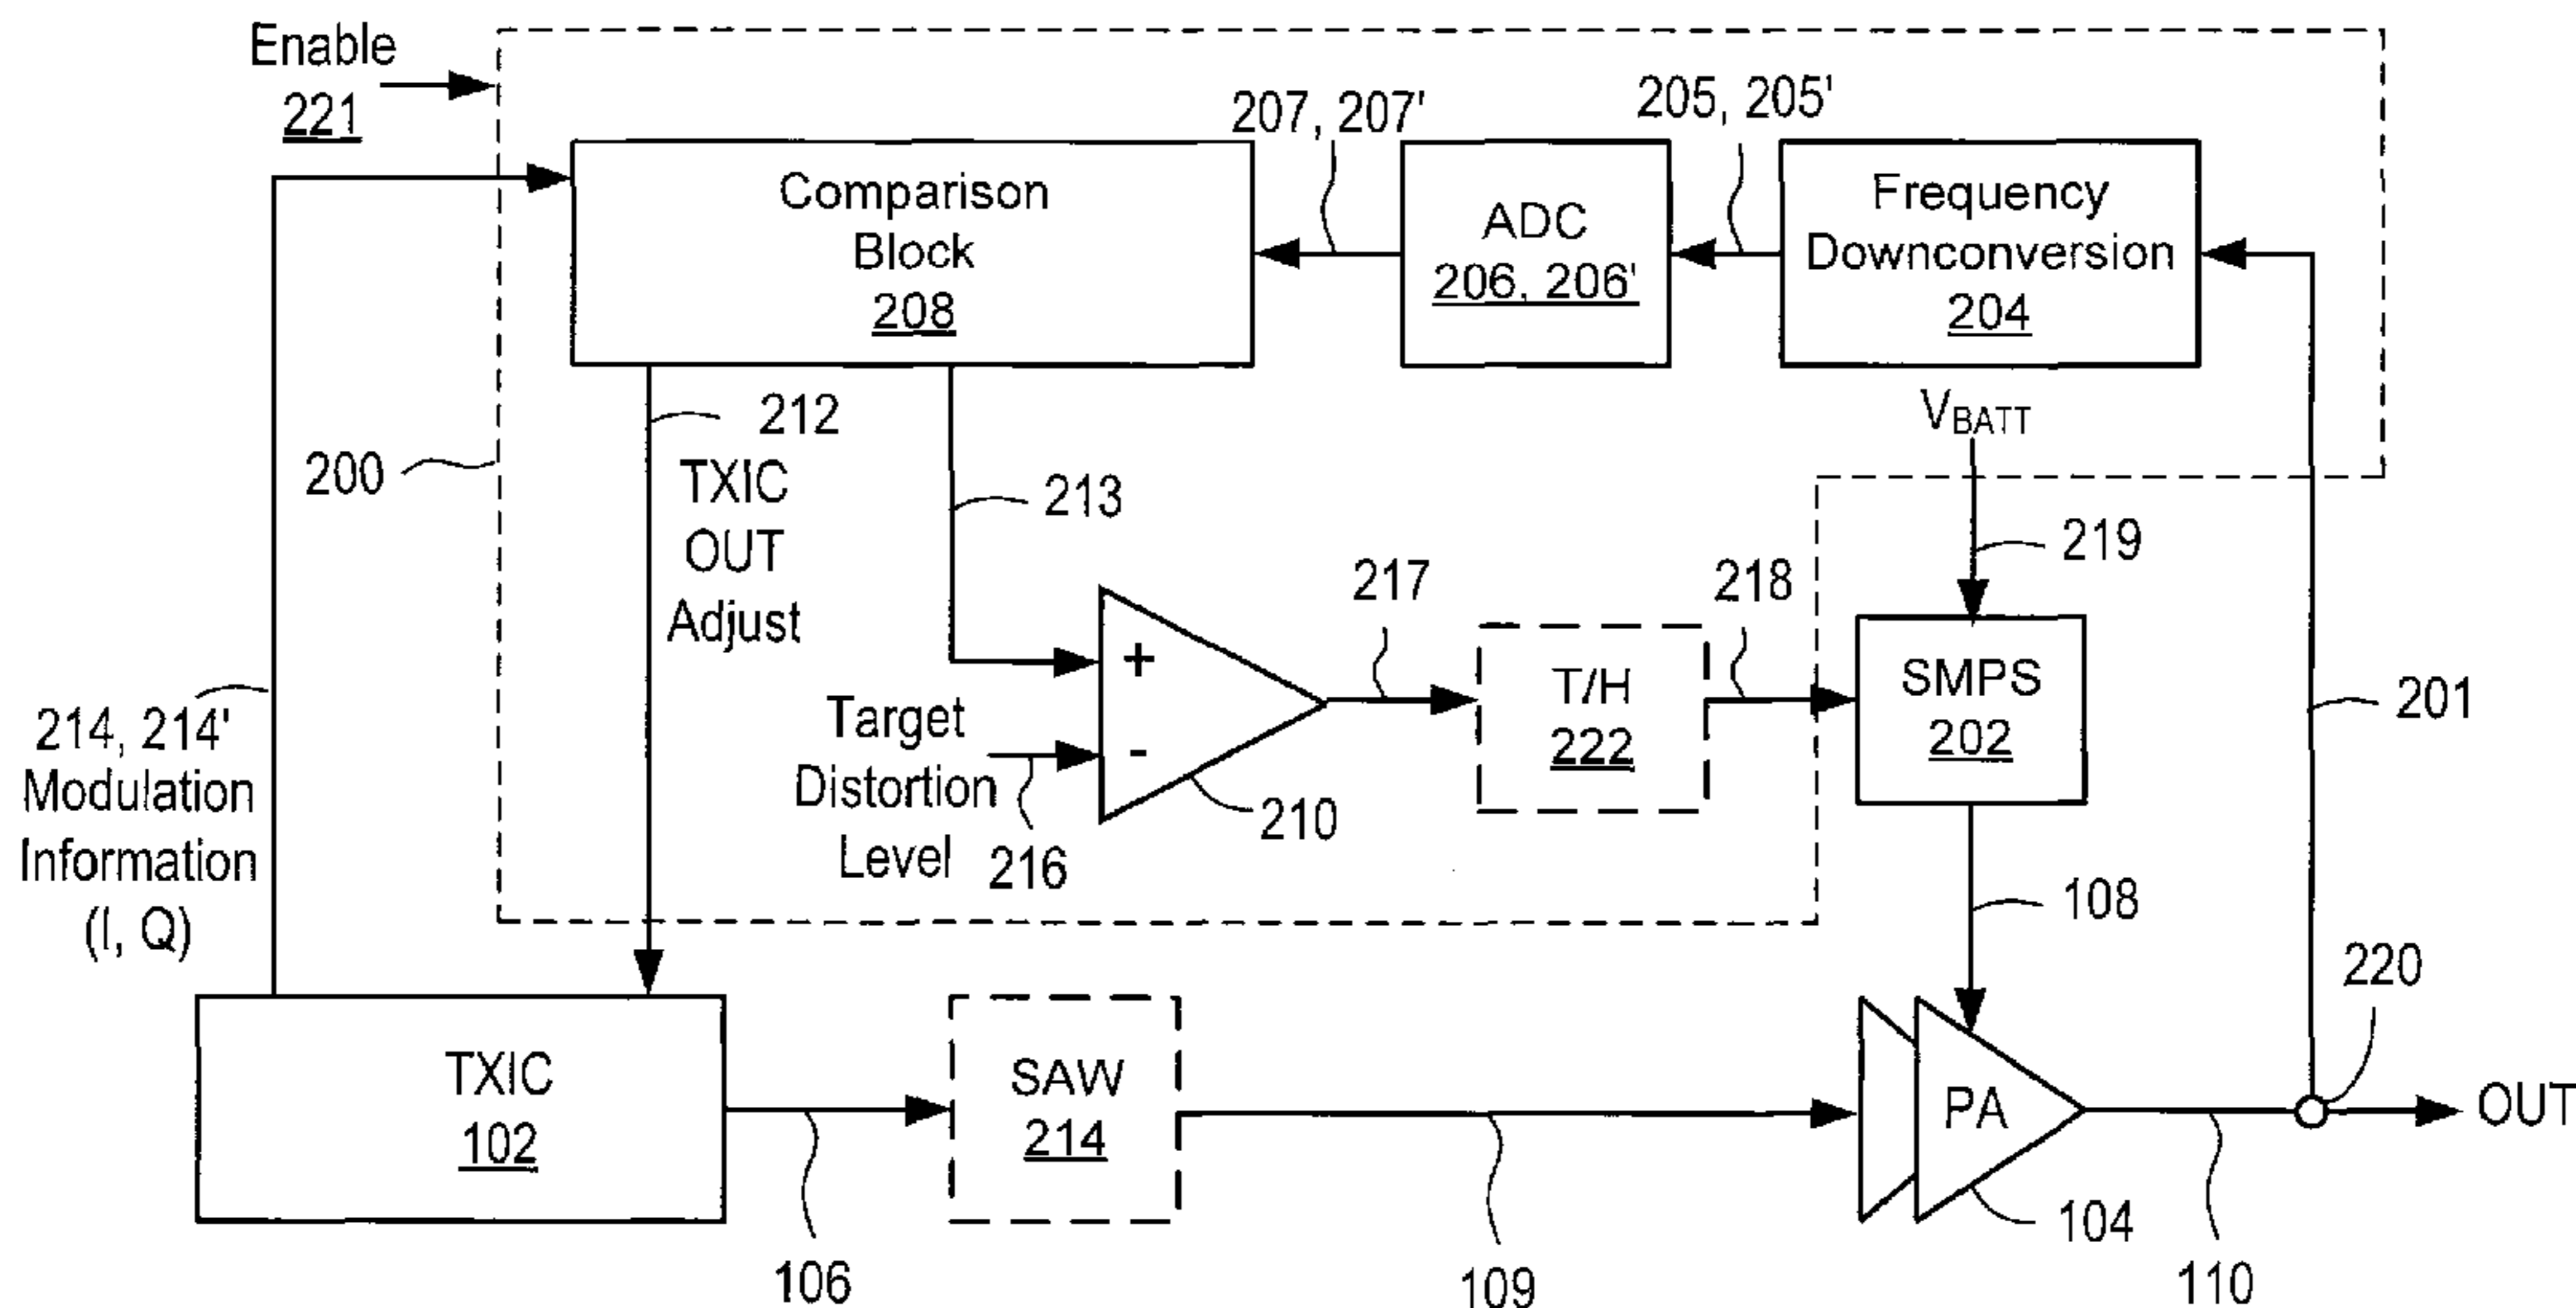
Enable
221

207, 207'

205, 205'

Comparison Block
208

ADC
206, 206'

Frequency Downconversion
204

212

TXIC OUT Adjust

200

213

$V_{BATT}$

219

217

218

+

-

T/H
222

SMPS
202

201

214, 214'
Modulation Information
(I, Q)

Target Distortion Level

216

210

108

220

TXIC
102

SAW
214

PA

OUT

104

106

109

110